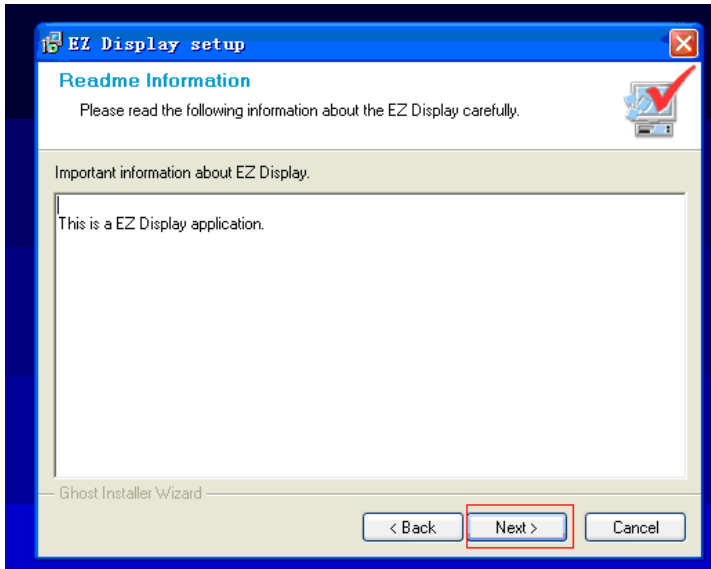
EZ Display setup

Readme Information

Please read the following information about the EZ Display carefully.

Important information about EZ Display.

This is a EZ Display application.

Ghost Installer Wizard

< Back

Next >

Cancel